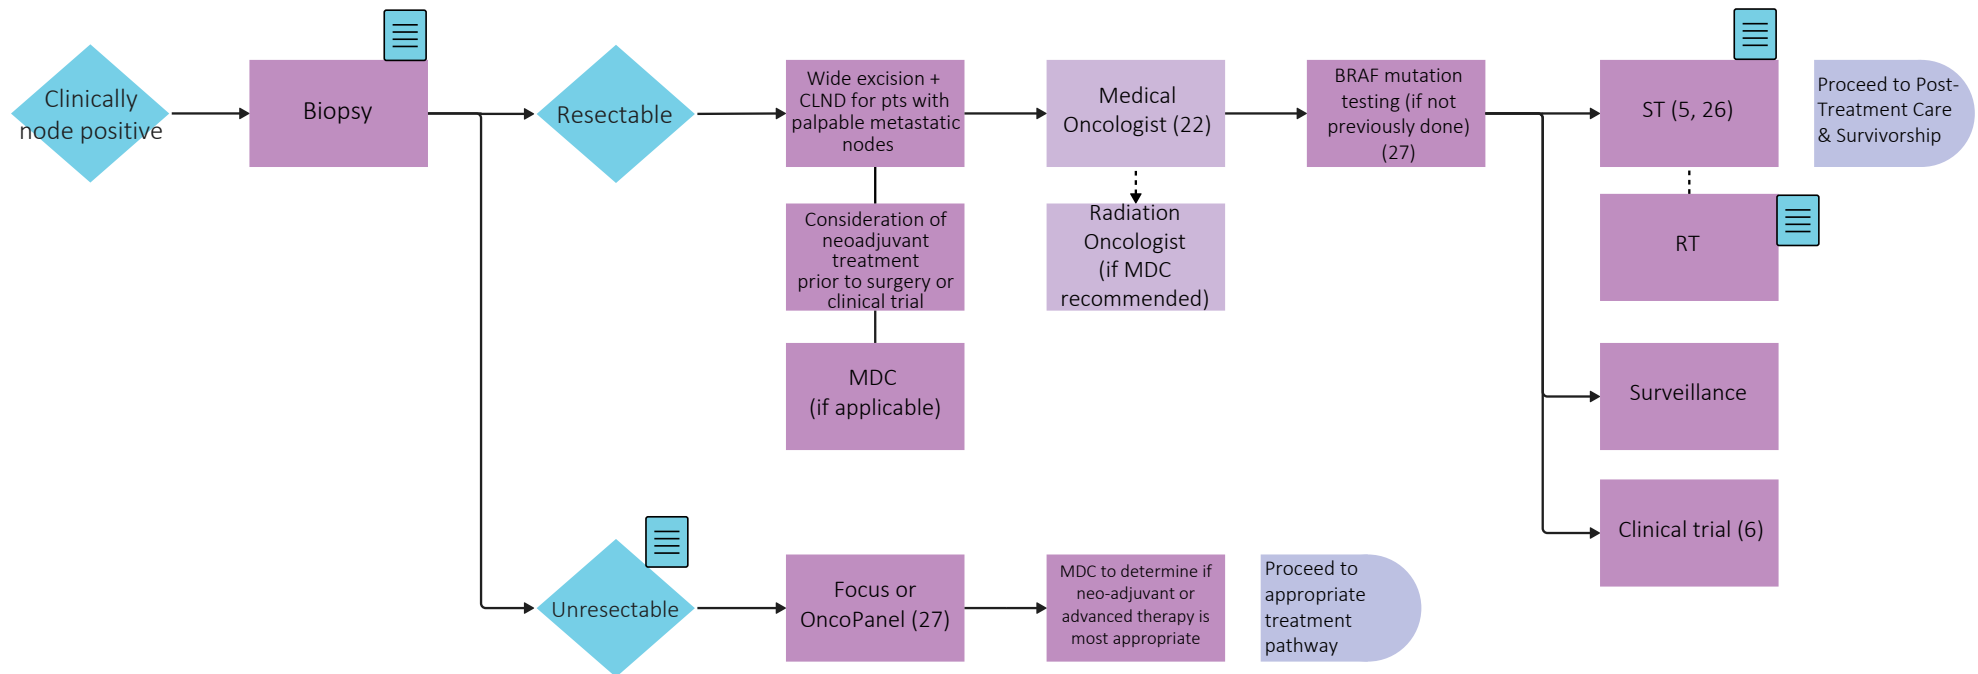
Clinically node positive

Biopsy

Resectable

Wide excision + CLND for pts with palpable metastatic nodes

Consideration of neoadjuvant treatment prior to surgery or clinical trial

MDC (if applicable)

Medical Oncologist (22)

Radiation Oncologist (if MDC recommended)

BRAF mutation testing (if not previously done) (27)

ST (5, 26)

RT

Surveillance

Clinical trial (6)

Proceed to Post-Treatment Care & Survivorship

Unresectable

Focus or OncoPanel (27)

MDC to determine if neo-adjuvant or advanced therapy is most appropriate

Proceed to appropriate treatment pathway